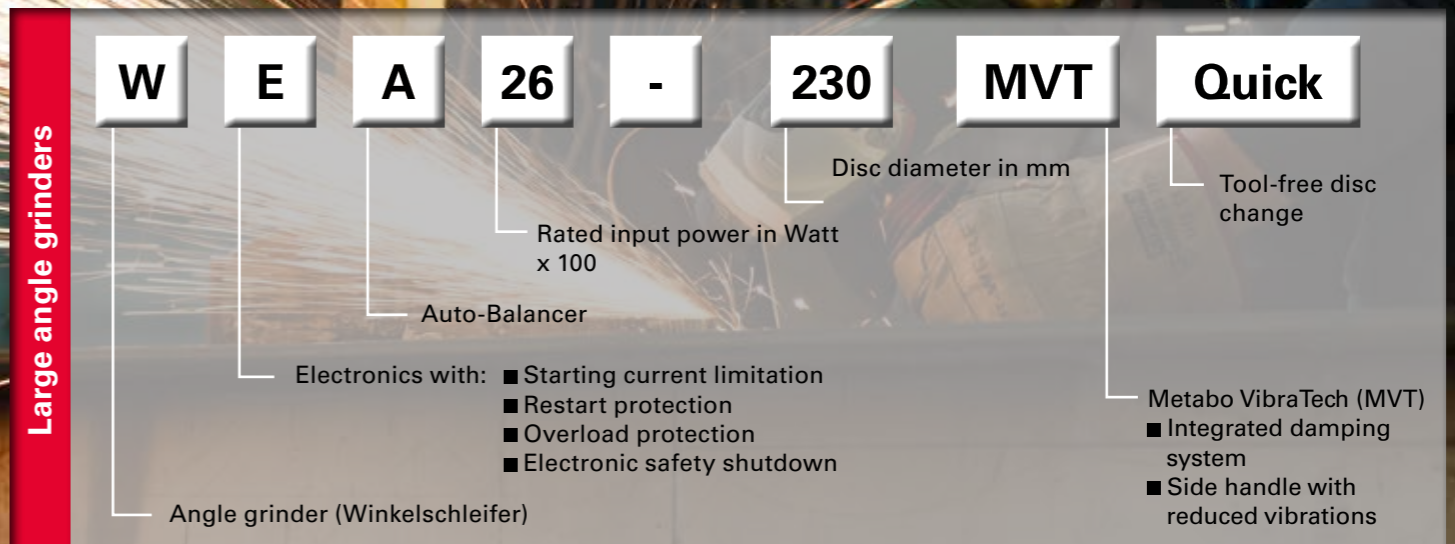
Large angle grinders

W E A 26 - 230 MVT Quick

Disc diameter in mm

Tool-free disc change

Rated input power in Watt x 100

Auto-Balancer

Electronics with: ■ Starting current limitation
■ Restart protection
■ Overload protection
■ Electronic safety shutdown

Metabo VibraTech (MVT)
■ Integrated damping system
■ Side handle with reduced vibrations

Angle grinder (Winkelschleifer)